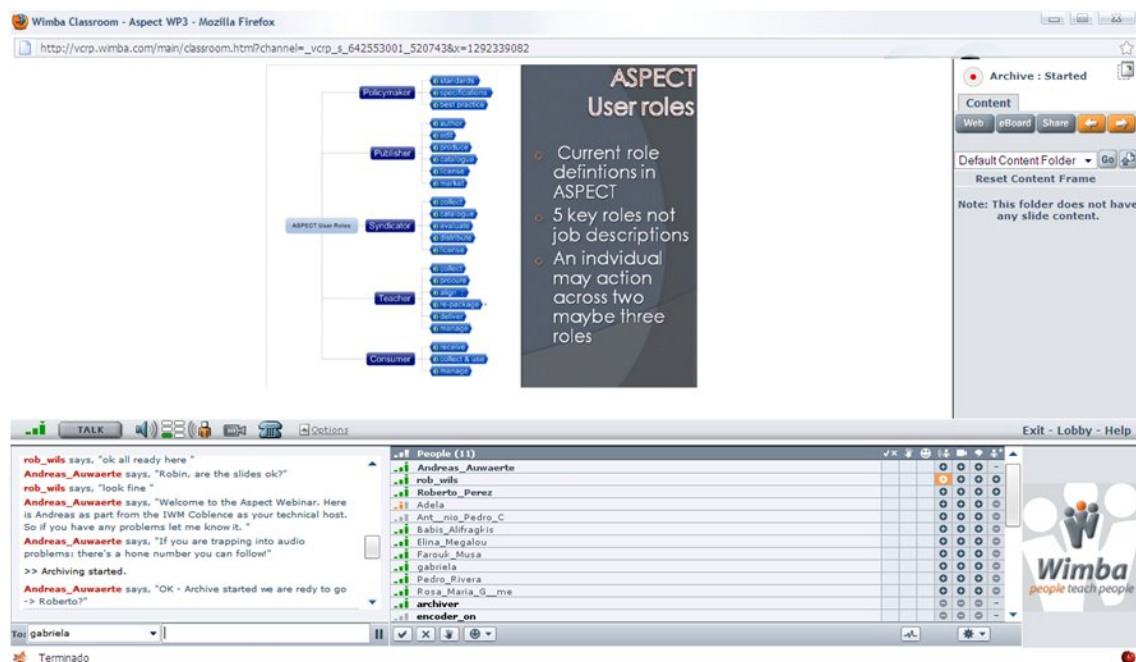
Wimba Classroom - Aspect WP3 - Mozilla Firefox

http://vcrp.wimba.com/main/classroom.html?channel=_vcrp_s_642553001_520743&x=1292339082

ASPECT User Roles

Policymaker
standards
specifications
best practice

Publisher
author
edit
produce
catalogue
license
market

Syndicator
collect
catalogue
evaluate
distribute
license

Teacher
collect
procure
align
re-package
deliver
manage

Consumer
receive
collect & use
manage

ASPECT User roles

Current role defintions in ASPECT

5 key roles not job descriptions

An indvidual may action across two maybe three roles

Archive : Started

Content

Web eBoard Share

Default Content Folder Go

Reset Content Frame

Note: This folder does not have any slide content.

TALK

Options

Exit - Lobby - Help

rob_wils says, "ok all ready here "
Andreas_Auwaerte says, "Robin, are the slides ok?"
rob_wils says, "look fine "
Andreas_Auwaerte says, "Welcome to the Aspect Webinar. Here is Andreas as part from the IWM Coblence as your technical host. So if you have any problems let me know it. "
Andreas_Auwaerte says, "If you are trapping into audio problems: there's a hone number you can follow!"
>> Archiving started.
Andreas_Auwaerte says, "OK - Archive started we are ready to go -> Roberto?"

People (11)
Andreas_Auwaerte
rob_wils
Roberto_Perez
Adela
Ant__nio_Pedro_C
Babis_Alifragkis
Elina_Megalou
Farouk_Musa
gabriela
Pedro_Rivera
Rosa_Maria_G__me
archiver
encoder_on

Wimba
people teach people

To: gabriela

Terminado